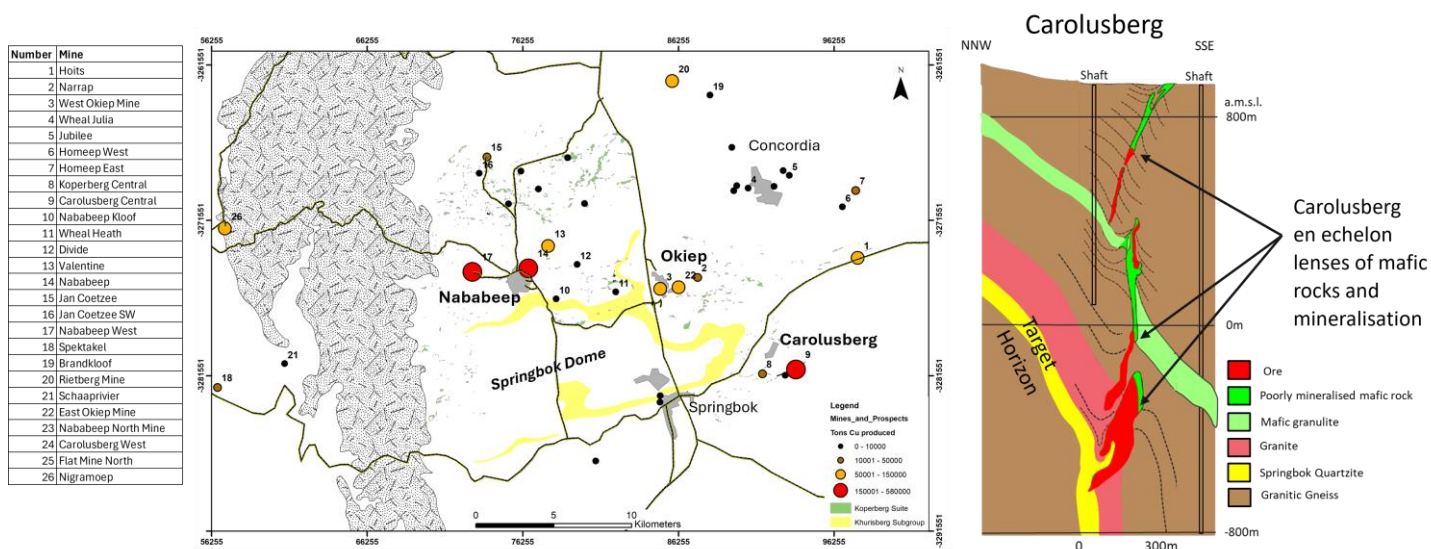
| Number | Mine |
|---|---|
| 1 | Hoits |
| 2 | Narrap |
| 3 | West Okiep Mine |
| 4 | Wheal Julia |
| 5 | Jubilee |
| 6 | Homeep West |
| 7 | Homeep East |
| 8 | Koperberg Central |
| 9 | Carolusberg Central |
| 10 | Nababeep Kloof |
| 11 | Wheal Heath |
| 12 | Divide |
| 13 | Valentine |
| 14 | Nababeep |
| 15 | Jan Coetzee |
| 16 | Jan Coetzee SW |
| 17 | Nababeep West |
| 18 | Spektakel |
| 19 | Brandkloof |
| 20 | Rietberg Mine |
| 21 | Schaaprivier |
| 22 | East Okiep Mine |
| 23 | Nababeep North Mine |
| 24 | Carolusberg West |
| 25 | Flat Mine North |
| 26 | Nigramoep |

56255 66255 76255 86255 96255

-3261551 -3271551 -3281551 -3291551

N

20 19 Concordia 4 5 7 6 15 16 26 13 12 Okiep 1 17 14 3 22 2 11 10 Nababeep Carolusberg 9 8 21 18 Springbok Dome Springbok

Legend
Mines_and_Prospects
Tons Cu produced
0 - 10000
10001 - 50000
50001 - 150000
150001 - 580000
Koperberg Suite
Khurisberg Subgroup

0 5 10 Kilometers

Carolusberg

NNW SSE

Shaft Shaft

a.m.s.l.
800m

0m

-800m

0 300m

Target Horizon

Carolusberg en echelon lenses of mafic rocks and mineralisation

Ore
Poorly mineralised mafic rock
Mafic granulite
Granite
Springbok Quartzite
Granitic Gneiss